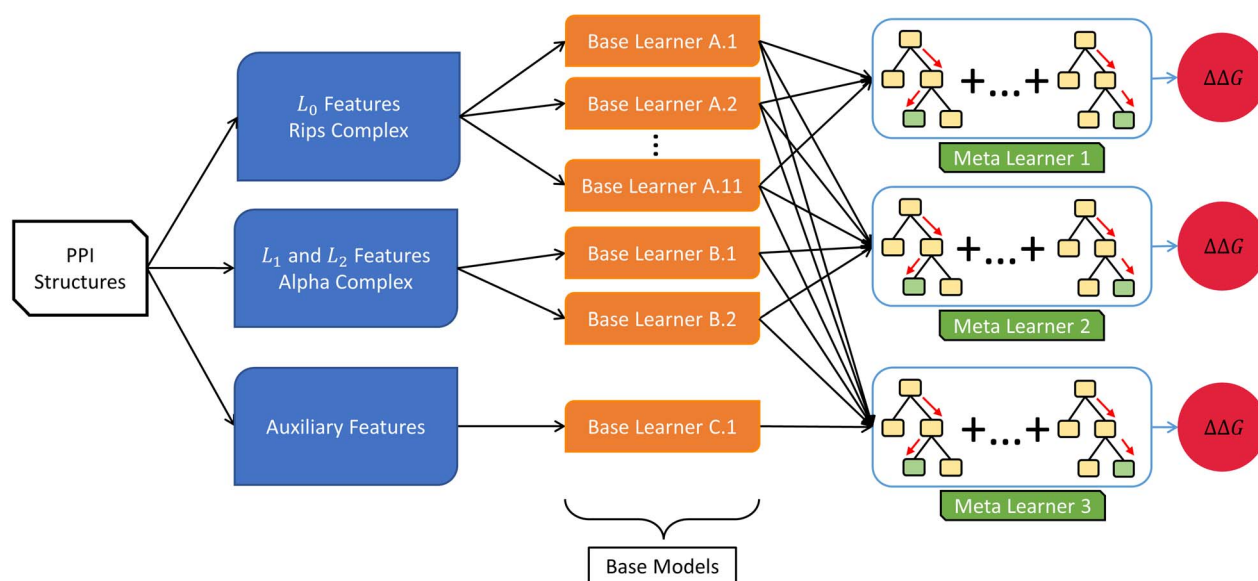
PPI Structures

$L_0$ Features Rips Complex

$L_1$ and $L_2$ Features Alpha Complex

Auxiliary Features

Base Learner A.1

Base Learner A.2

⋮

Base Learner A.11

Base Learner B.1

Base Learner B.2

Base Learner C.1

Base Models

+…+

Meta Learner 1

$\Delta\Delta G$

+…+

Meta Learner 2

$\Delta\Delta G$

+…+

Meta Learner 3

$\Delta\Delta G$